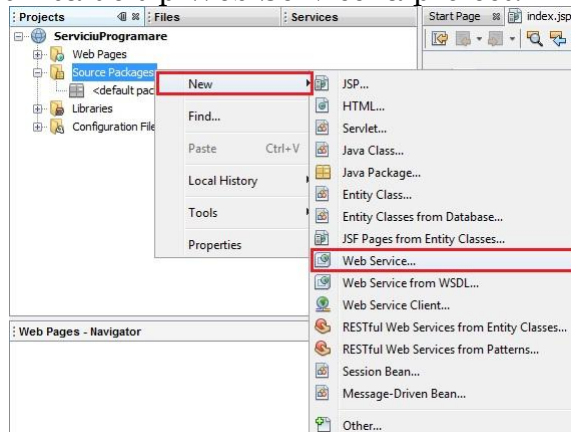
Projects
Files
Services
Start Page
index.jsp
ServiciuProgramare
Web Pages
Source Packages
<default pac
Libraries
Configuration File
New
Find...
Paste Ctrl+V
Local History
Tools
Properties
JSP...
HTML...
Servlet...
Java Class...
Java Package...
Entity Class...
Entity Classes from Database...
JSF Pages from Entity Classes...
Web Service...
Web Service from WSDL...
Web Service Client...
RESTful Web Services from Entity Classes...
RESTful Web Services from Patterns...
Session Bean...
Message-Driven Bean...
Other...
Web Pages - Navigator